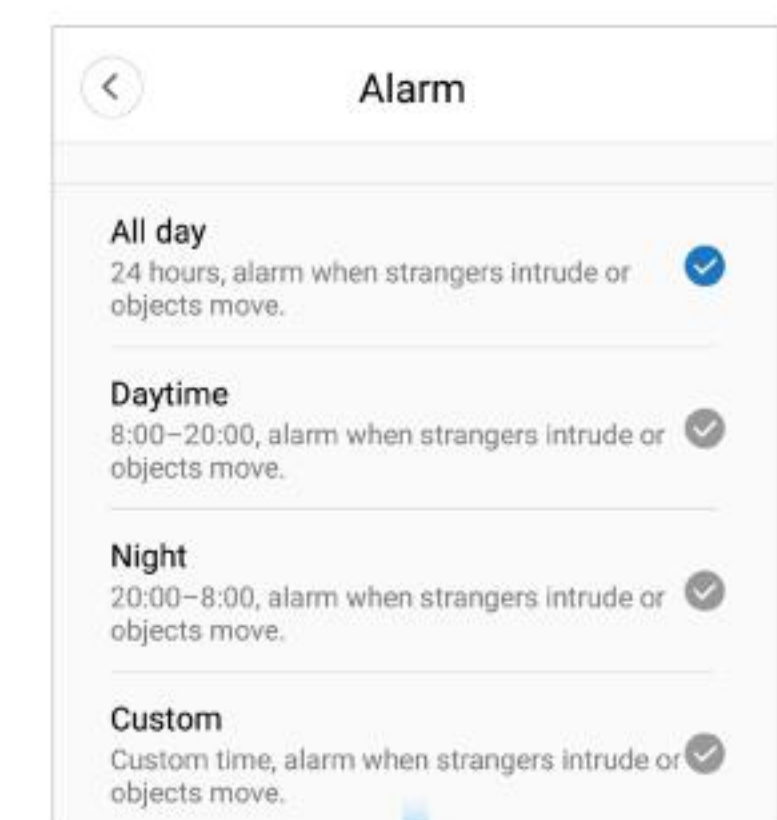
Alarm

All day
24 hours, alarm when strangers intrude or objects move.

Daytime
8:00–20:00, alarm when strangers intrude or objects move.

Night
20:00–8:00, alarm when strangers intrude or objects move.

Custom
Custom time, alarm when strangers intrude or objects move.